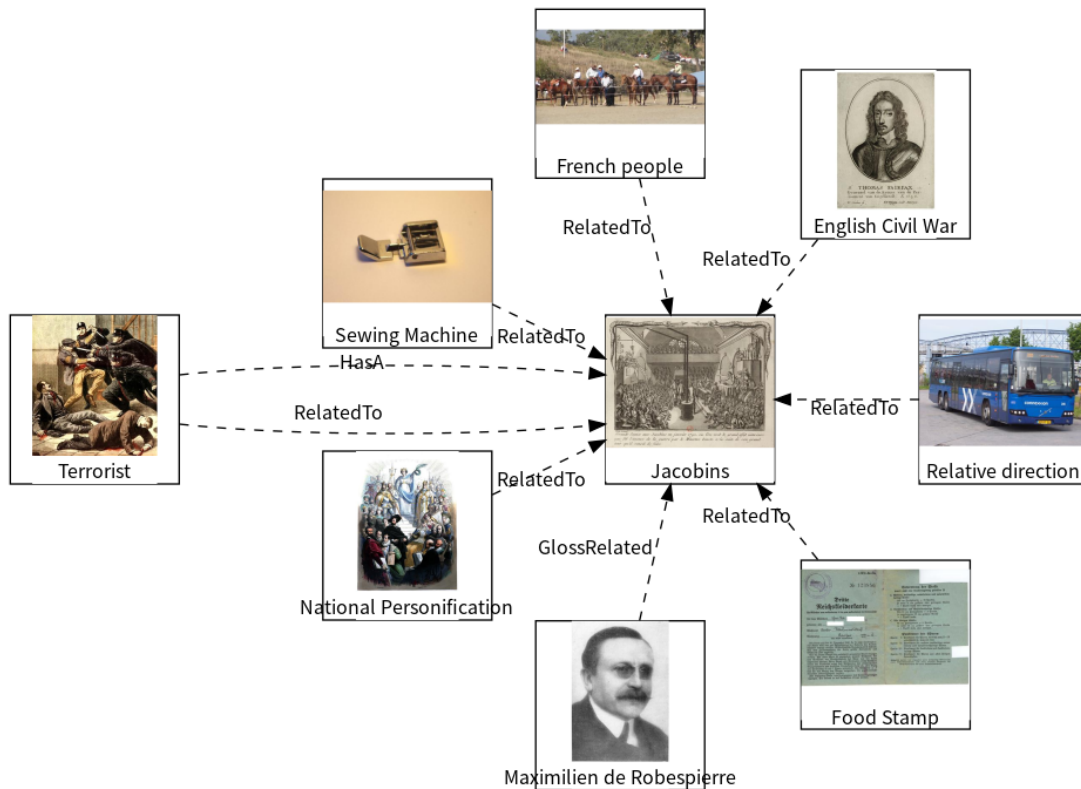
French people

RelatedTo

English Civil War

RelatedTo

Sewing Machine

RelatedTo

HasA

Terrorist

RelatedTo

Jacobins

RelatedTo

Relative direction

National Personification

RelatedTo

GlossRelated

RelatedTo

Food Stamp

Maximilien de Robespierre